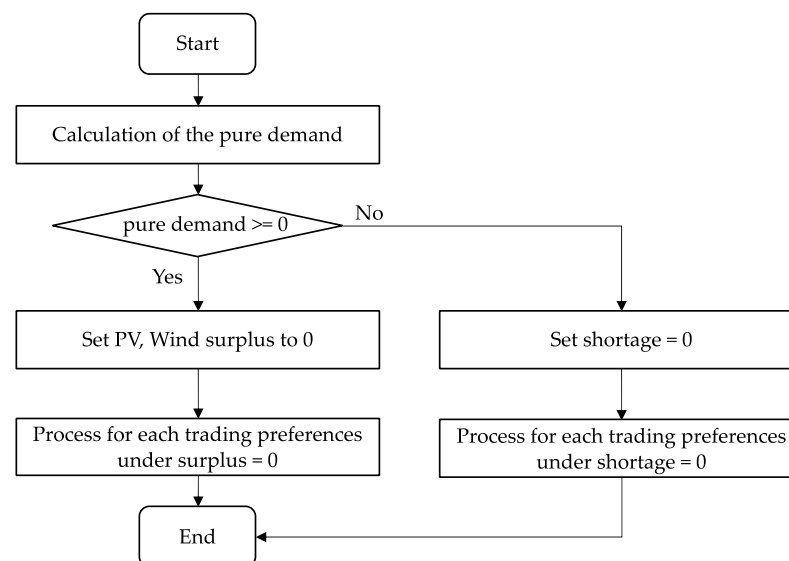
Start

Calculation of the pure demand

pure demand >= 0

No

Yes

Set PV, Wind surplus to 0

Set shortage = 0

Process for each trading preferences under surplus = 0

Process for each trading preferences under shortage = 0

End